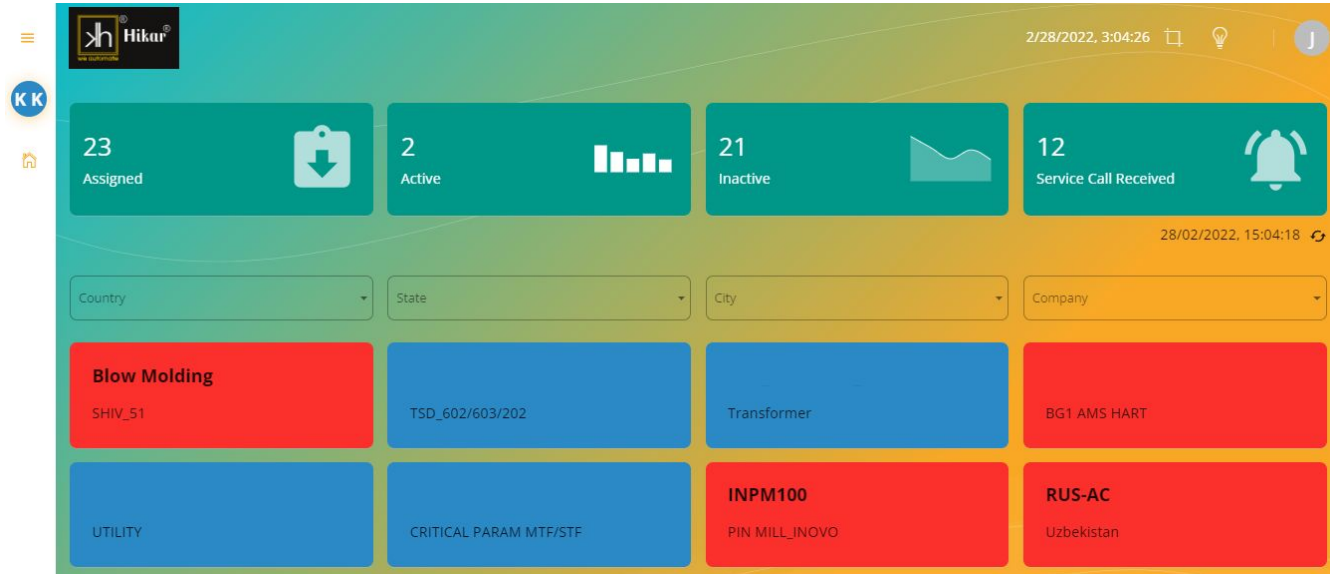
KK

kh Hikar® we automate

2/28/2022, 3:04:26

J

23
Assigned

2
Active

21
Inactive

12
Service Call Received

28/02/2022, 15:04:18

Country

State

City

Company

Blow Molding
SHIV_51

TSD_602/603/202

Transformer

BG1 AMS HART

UTILITY

CRITICAL PARAM MTF/STF

INPM100
PIN MILL_INOVO

RUS-AC
Uzbekistan